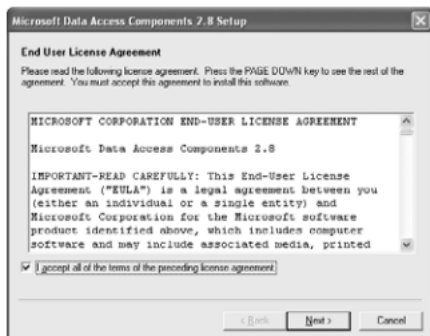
Microsoft Data Access Components 2.8 Setup

End User License Agreement

Please read the following license agreement. Press the PAGE DOWN key to see the rest of the agreement. You must accept this agreement to install this software.

MICROSOFT CORPORATION END-USER LICENSE AGREEMENT

Microsoft Data Access Components 2.8

IMPORTANT-READ CAREFULLY: This End-User License Agreement ("EULA") is a legal agreement between you (either an individual or a single entity) and Microsoft Corporation for the Microsoft software product identified above, which includes computer software and may include associated media, printed

I accept all of the terms of the preceding license agreement

< Back
Next >
Cancel